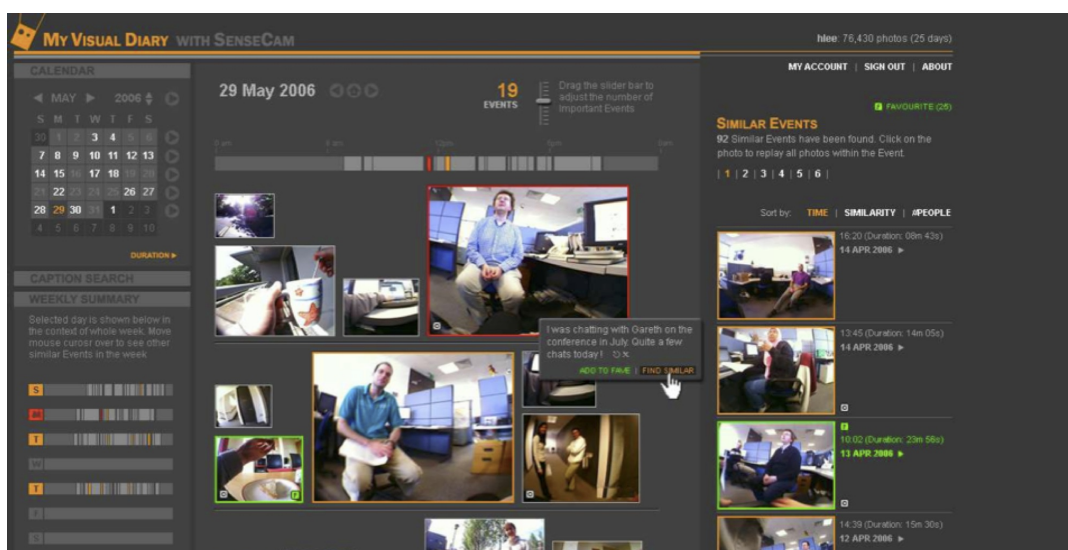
MY VISUAL DIARY WITH SENSECAM

hlee: 76,430 photos (25 days)

MY ACCOUNT | SIGN OUT | ABOUT

CALENDAR

MAY 2006

| S | M | T | W | T | F | S |
|---|---|---|---|---|---|---|
| 30 | 1 | 2 | 3 | 4 | 5 | 6 |
| 7 | 8 | 9 | 10 | 11 | 12 | 13 |
| 14 | 15 | 16 | 17 | 18 | 19 | 20 |
| 21 | 22 | 23 | 24 | 25 | 26 | 27 |
| 28 | 29 | 30 | 31 | 1 | 2 | 3 |
| 4 | 5 | 6 | 7 | 8 | 9 | 10 |

DURATION ▸

CAPTION SEARCH

WEEKLY SUMMARY

Selected day is shown below in the context of whole week. Move mouse curosr over to see other similar Events in the week

S
M
T
W
T
F
S

29 May 2006

19 EVENTS

Drag the slider bar to adjust the number of Important Events

I was chatting with Gareth on the conference in July. Quite a few chats today!

ADD TO FAVE | FIND SIMILAR

FAVOURITE (25)

SIMILAR EVENTS

92 Similar Events have been found. Click on the photo to replay all photos within the Event.

| 1 | 2 | 3 | 4 | 5 | 6 |

Sort by: TIME | SIMILARITY | #PEOPLE

16:20 (Duration: 08m 43s)
14 APR 2006 ▸

13:45 (Duration: 14m 05s)
14 APR 2006 ▸

10:02 (Duration: 23m 56s)
13 APR 2006 ▸

14:39 (Duration: 15m 30s)
12 APR 2006 ▸